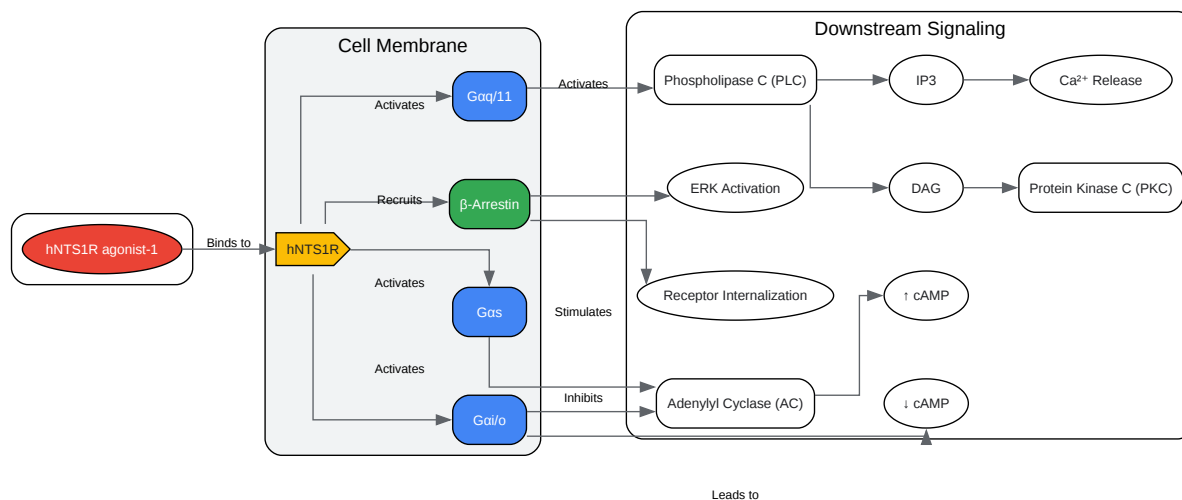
Cell Membrane

Downstream Signaling

hNTS1R agonist-1

Binds to

hNTS1R

Activates

Gαq/11

Activates

Phospholipase C (PLC)

IP3

Ca²⁺ Release

Recruits

β-Arrestin

ERK Activation

DAG

Protein Kinase C (PKC)

Activates

Receptor Internalization

Gαs

Stimulates

↑ cAMP

Activates

Inhibits

Adenylyl Cyclase (AC)

Gαi/o

↓ cAMP

Leads to